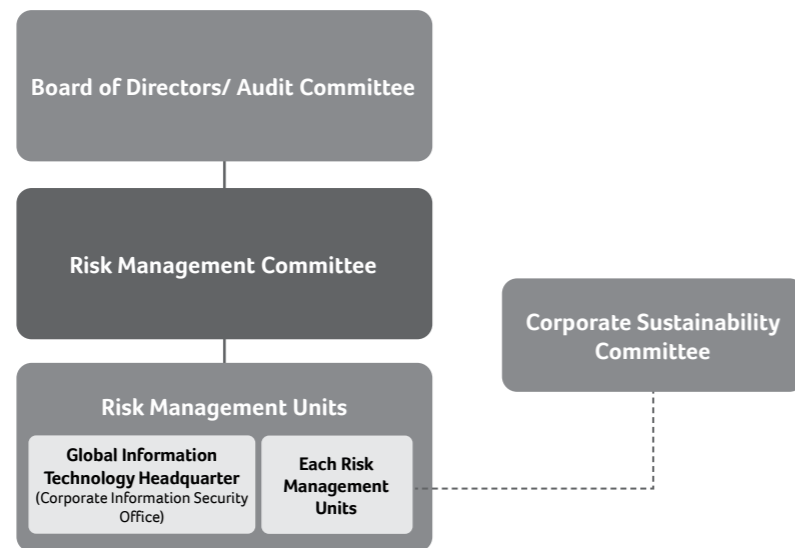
Board of Directors/ Audit Committee

Risk Management Committee

Corporate Sustainability Committee

Risk Management Units

Global Information Technology Headquarter (Corporate Information Security Office)

Each Risk Management Units